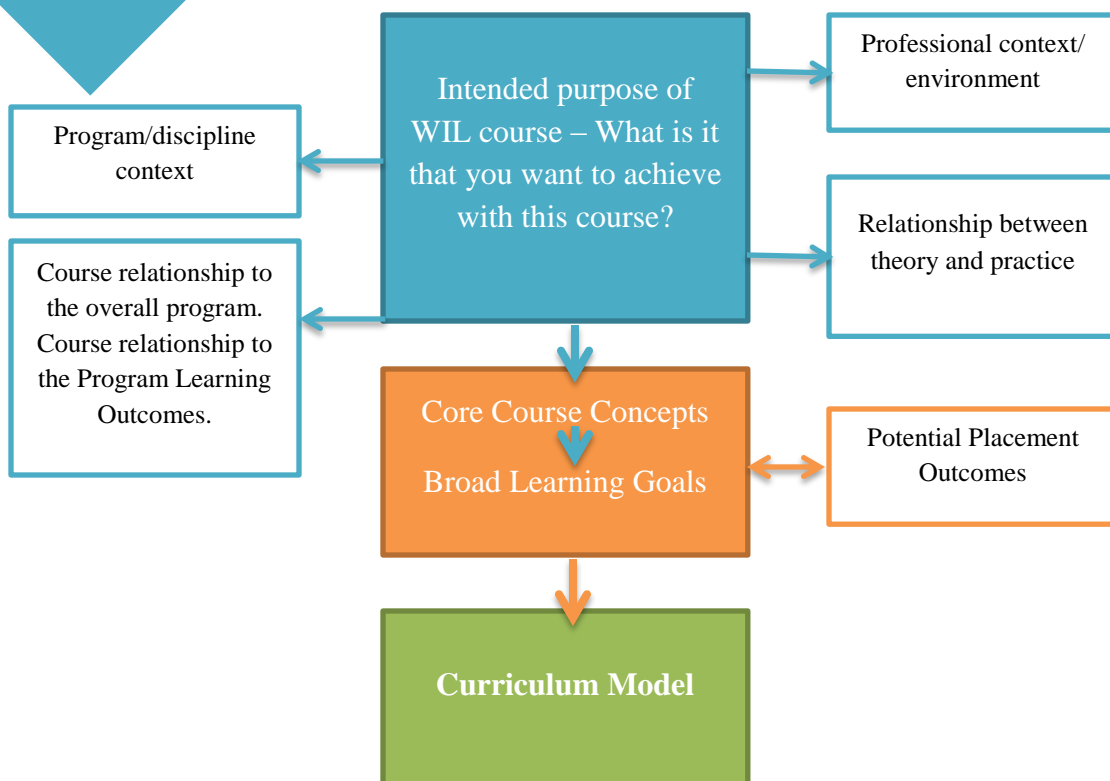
Intended purpose of WIL course – What is it that you want to achieve with this course?

Program/discipline context

Course relationship to the overall program. Course relationship to the Program Learning Outcomes.

Professional context/ environment

Relationship between theory and practice

Core Course Concepts

Broad Learning Goals

Potential Placement Outcomes

Curriculum Model